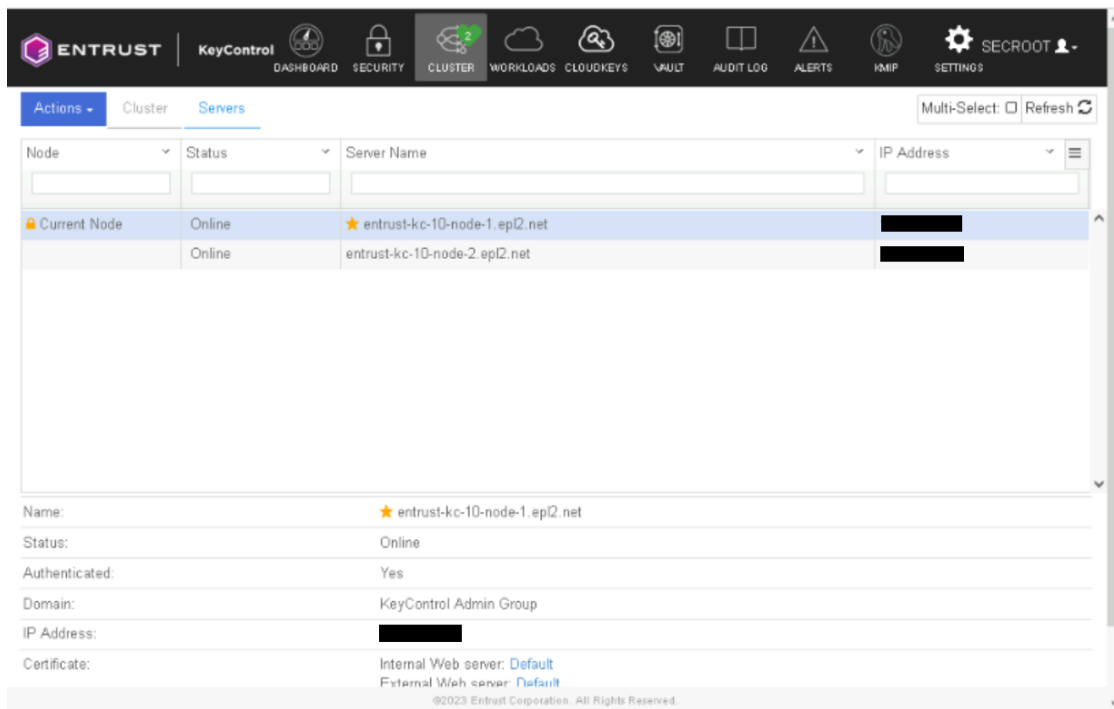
ENTRUST KeyControl DASHBOARD SECURITY 2 CLUSTER WORKLOADS CLOUDKEYS VAULT AUDIT LOG ALERTS KMIP SETTINGS SECROOT

Actions Cluster Servers Multi-Select: Refresh

| Node | Status | Server Name | IP Address |
|---|---|---|---|
| Current Node | Online | entrust-kc-10-node-1.epl2.net | |
| | Online | entrust-kc-10-node-2.epl2.net | |

Name: entrust-kc-10-node-1.epl2.net
Status: Online
Authenticated: Yes
Domain: KeyControl Admin Group
IP Address:
Certificate: Internal Web server: Default
External Web server: Default

©2023 Entrust Corporation. All Rights Reserved.